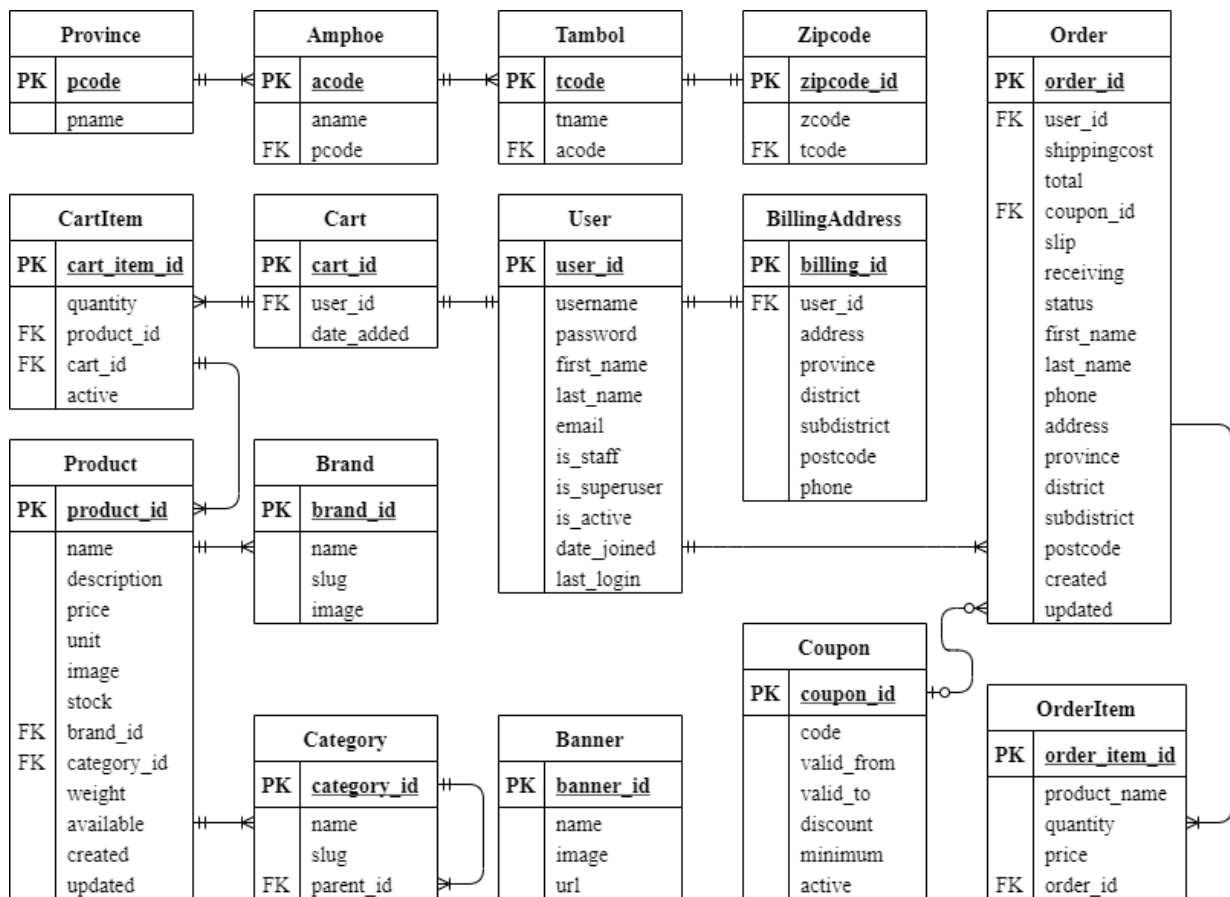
**Province**

| | |
|---|---|
| PK | pcode |
| | pname |

**Amphoe**

| | |
|---|---|
| PK | acode |
| | aname |
| FK | pcode |

**Tambol**

| | |
|---|---|
| PK | tcode |
| | tname |
| FK | acode |

**Zipcode**

| | |
|---|---|
| PK | zipcode_id |
| | zcode |
| FK | tcode |

**Order**

| | |
|---|---|
| PK | order_id |
| FK | user_id |
| | shippingcost |
| | total |
| FK | coupon_id |
| | slip |
| | receiving |
| | status |
| | first_name |
| | last_name |
| | phone |
| | address |
| | province |
| | district |
| | subdistrict |
| | postcode |
| | created |
| | updated |

**CartItem**

| | |
|---|---|
| PK | cart_item_id |
| | quantity |
| FK | product_id |
| FK | cart_id |
| | active |

**Cart**

| | |
|---|---|
| PK | cart_id |
| FK | user_id |
| | date_added |

**User**

| | |
|---|---|
| PK | user_id |
| | username |
| | password |
| | first_name |
| | last_name |
| | email |
| | is_staff |
| | is_superuser |
| | is_active |
| | date_joined |
| | last_login |

**BillingAddress**

| | |
|---|---|
| PK | billing_id |
| FK | user_id |
| | address |
| | province |
| | district |
| | subdistrict |
| | postcode |
| | phone |

**Product**

| | |
|---|---|
| PK | product_id |
| | name |
| | description |
| | price |
| | unit |
| | image |
| | stock |
| FK | brand_id |
| FK | category_id |
| | weight |
| | available |
| | created |
| | updated |

**Brand**

| | |
|---|---|
| PK | brand_id |
| | name |
| | slug |
| | image |

**Coupon**

| | |
|---|---|
| PK | coupon_id |
| | code |
| | valid_from |
| | valid_to |
| | discount |
| | minimum |
| | active |

**OrderItem**

| | |
|---|---|
| PK | order_item_id |
| | product_name |
| | quantity |
| | price |
| FK | order_id |

**Category**

| | |
|---|---|
| PK | category_id |
| | name |
| | slug |
| FK | parent_id |

**Banner**

| | |
|---|---|
| PK | banner_id |
| | name |
| | image |
| | url |